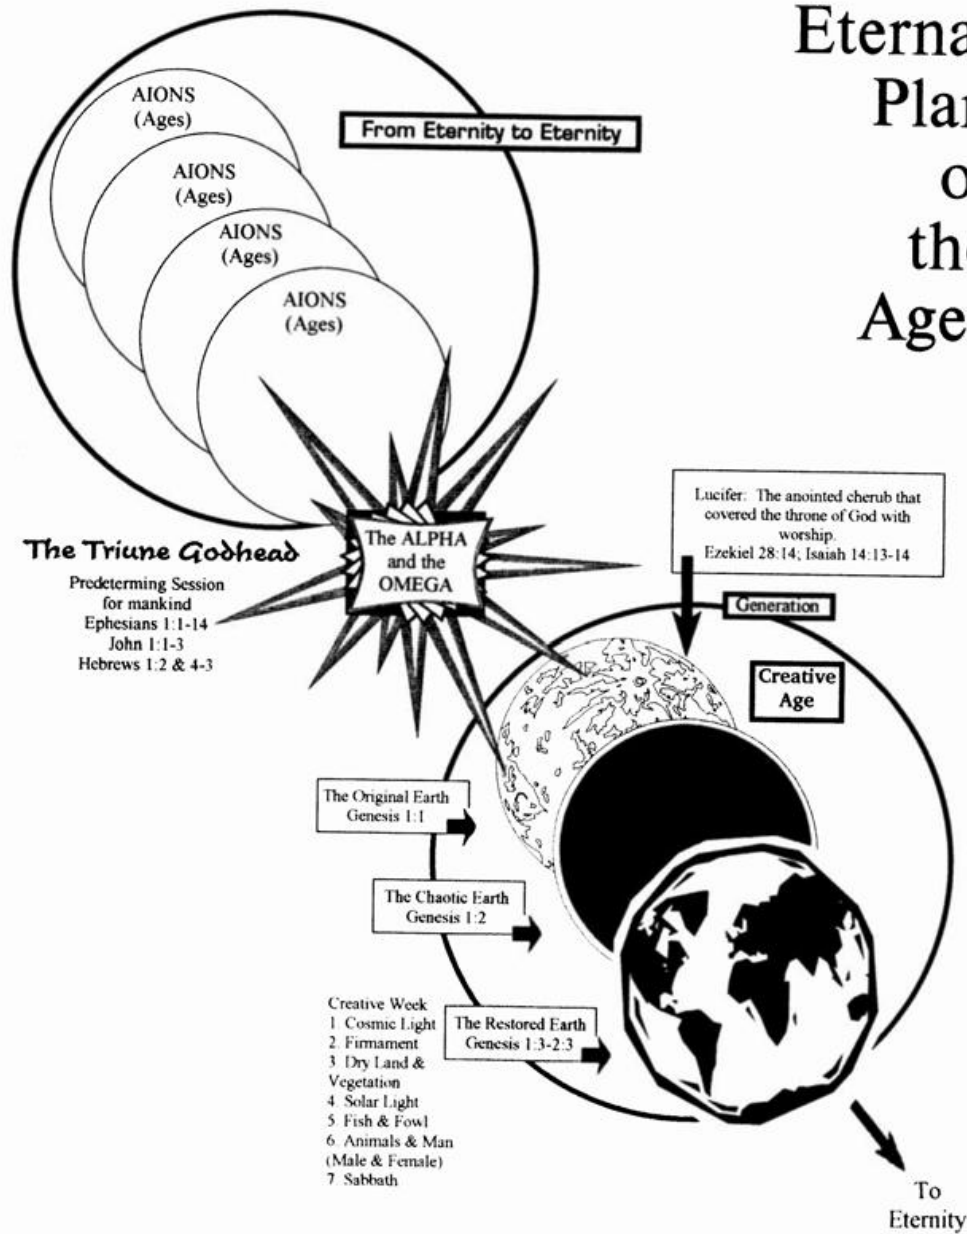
Eterna
Plan
o
the
Age

AIONS
(Ages)

AIONS
(Ages)

AIONS
(Ages)

AIONS
(Ages)

From Eternity to Eternity

The Triune Godhead

Predeterming Session for mankind
Ephesians 1:1-14
John 1:1-3
Hebrews 1:2 & 4-3

The ALPHA and the OMEGA

Lucifer: The anointed cherub that covered the throne of God with worship.
Ezekiel 28:14; Isaiah 14:13-14

Generation

Creative Age

The Original Earth
Genesis 1:1

The Chaotic Earth
Genesis 1:2

Creative Week
1. Cosmic Light
2. Firmament
3. Dry Land & Vegetation
4. Solar Light
5. Fish & Fowl
6. Animals & Man (Male & Female)
7. Sabbath

The Restored Earth
Genesis 1:3-2:3

To Eternity